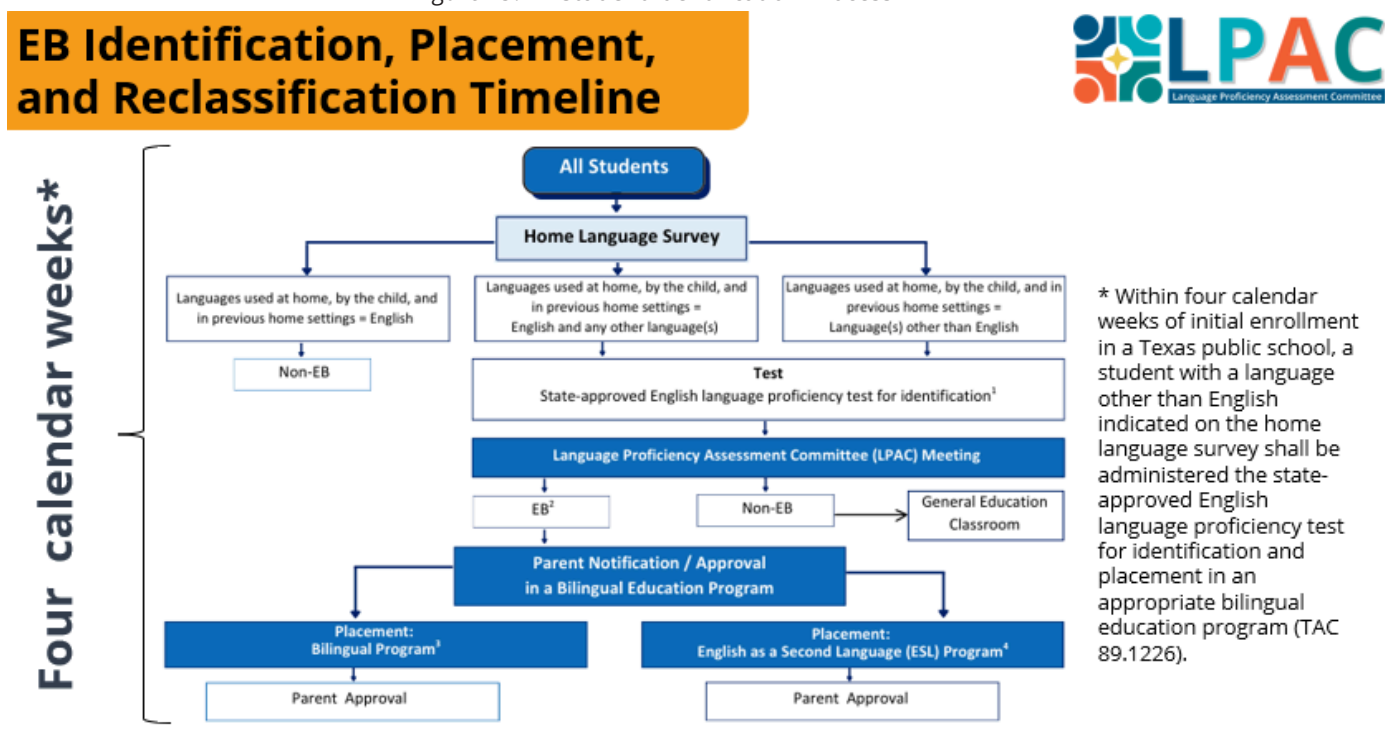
EB Identification, Placement, and Reclassification Timeline

LPAC
Language Proficiency Assessment Committee

Four calendar weeks*

All Students

Home Language Survey

Languages used at home, by the child, and in previous home settings = English

Languages used at home, by the child, and in previous home settings = English and any other language(s)

Languages used at home, by the child, and in previous home settings = Language(s) other than English

Non-EB

Test
State-approved English language proficiency test for identification$^1$

Language Proficiency Assessment Committee (LPAC) Meeting

EB$^2$

Non-EB

General Education Classroom

Parent Notification / Approval in a Bilingual Education Program

Placement: Bilingual Program$^3$

Placement: English as a Second Language (ESL) Program$^4$

Parent Approval

Parent Approval

* Within four calendar weeks of initial enrollment in a Texas public school, a student with a language other than English indicated on the home language survey shall be administered the state-approved English language proficiency test for identification and placement in an appropriate bilingual education program (TAC 89.1226).